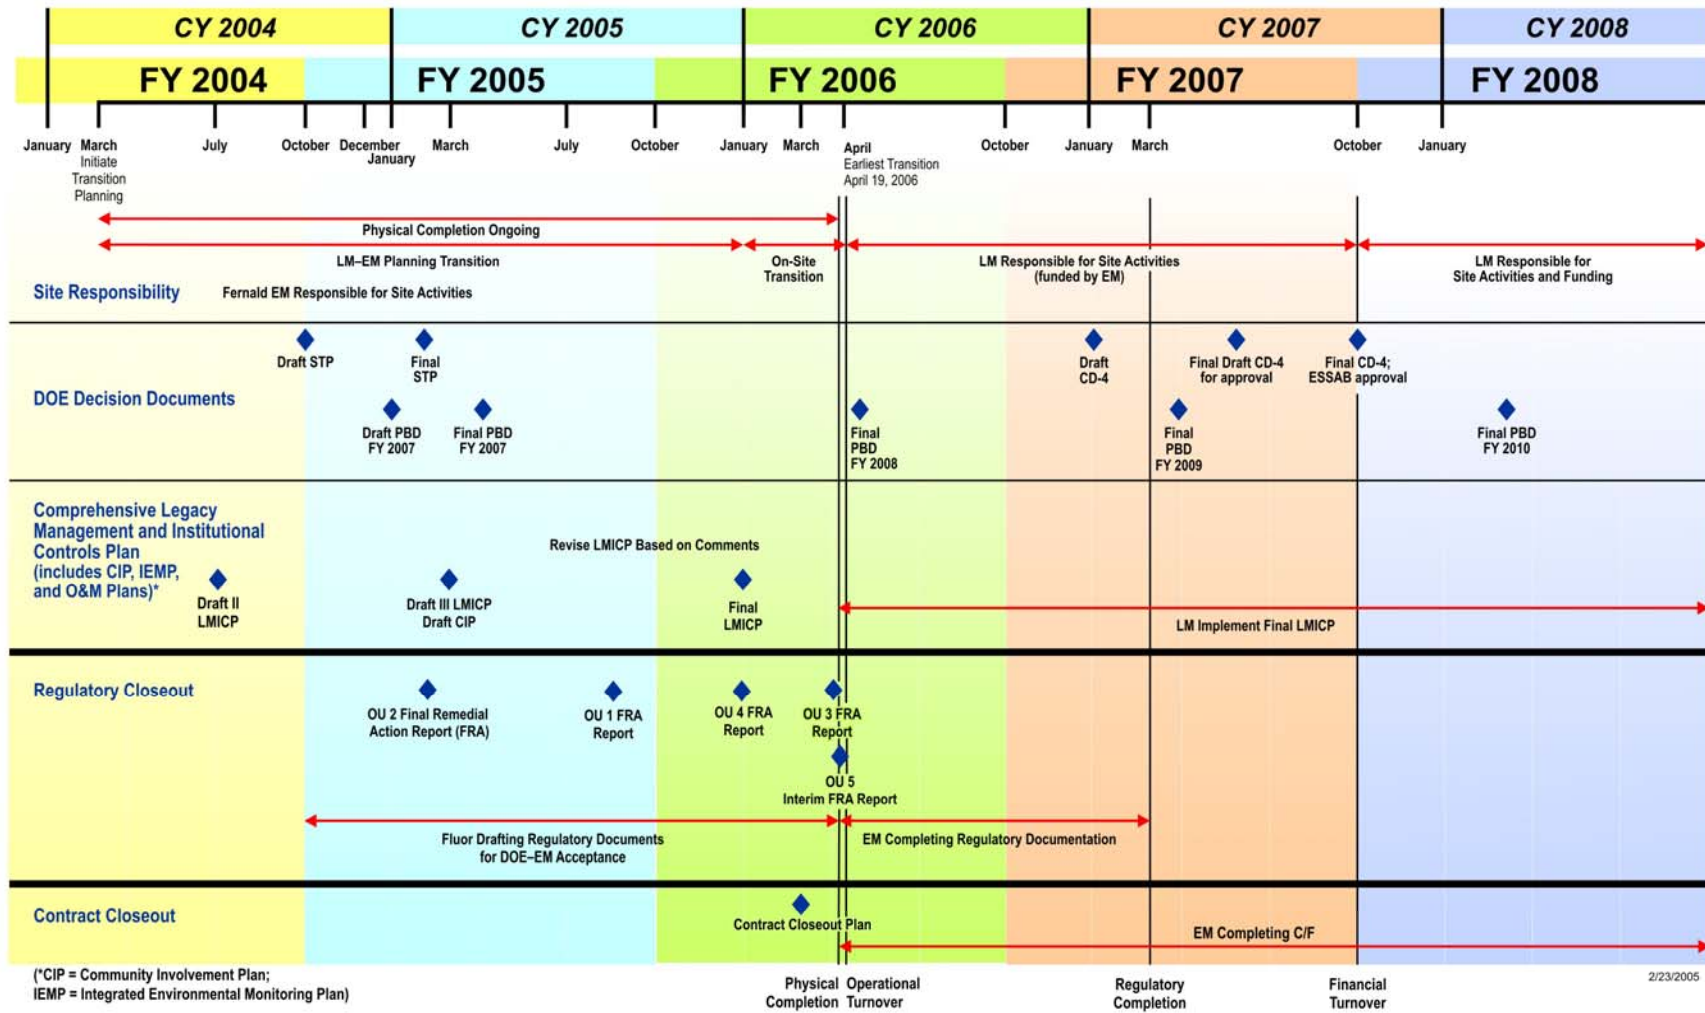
CY 2004 CY 2005 CY 2006 CY 2007 CY 2008

FY 2004 FY 2005 FY 2006 FY 2007 FY 2008

January March Initiate Transition Planning July October December January March July October January March April Earliest Transition April 19, 2006 October January March October January

Physical Completion Ongoing

LM–EM Planning Transition

On-Site Transition

LM Responsible for Site Activities (funded by EM)

LM Responsible for Site Activities and Funding

Site Responsibility

Fernald EM Responsible for Site Activities

DOE Decision Documents

Draft STP

Final STP

Draft CD-4

Final Draft CD-4 for approval

Final CD-4; ESSAB approval

Draft PBD FY 2007

Final PBD FY 2007

Final PBD FY 2008

Final PBD FY 2009

Final PBD FY 2010

Comprehensive Legacy Management and Institutional Controls Plan (includes CIP, IEMP, and O&M Plans)*

Revise LMICP Based on Comments

Draft II LMICP

Draft III LMICP Draft CIP

Final LMICP

LM Implement Final LMICP

Regulatory Closeout

OU 2 Final Remedial Action Report (FRA)

OU 1 FRA Report

OU 4 FRA Report

OU 3 FRA Report

OU 5 Interim FRA Report

Fluor Drafting Regulatory Documents for DOE–EM Acceptance

EM Completing Regulatory Documentation

Contract Closeout

Contract Closeout Plan

EM Completing C/F

(*CIP = Community Involvement Plan; IEMP = Integrated Environmental Monitoring Plan)

Physical Completion

Operational Turnover

Regulatory Completion

Financial Turnover

2/23/2005